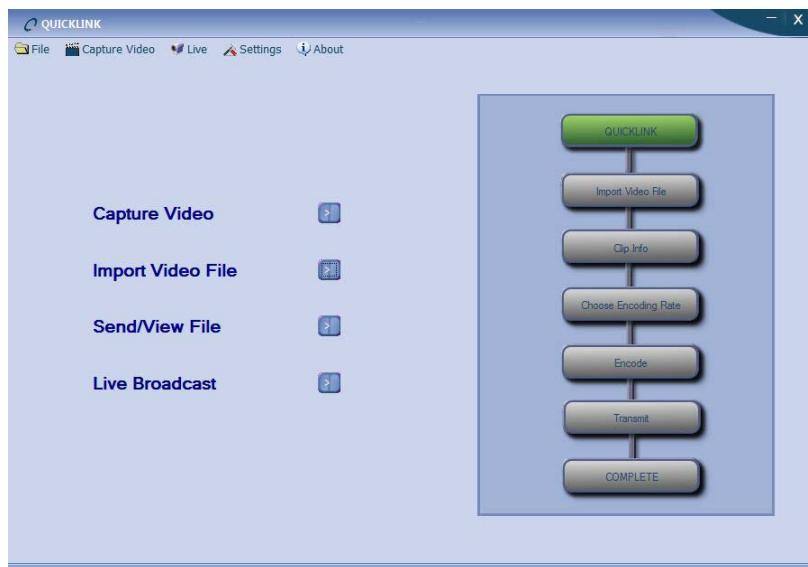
QUICKLINK

File Capture Video Live Settings About

Capture Video

Import Video File

Send/View File

Live Broadcast

QUICKLINK

Import Video File

Clip Info

Choose Encoding Rate

Encode

Transmit

COMPLETE